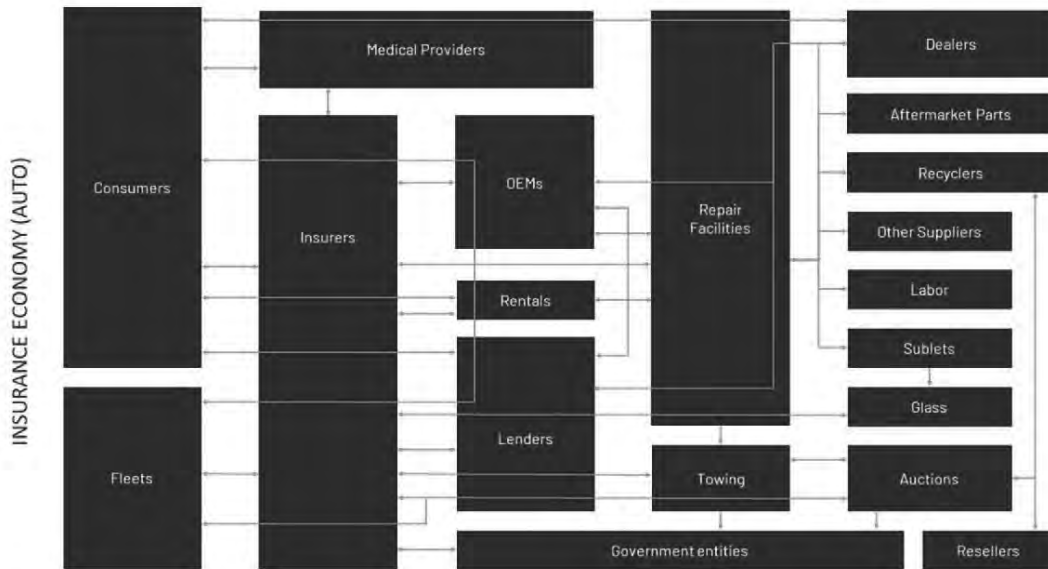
INSURANCE ECONOMY (AUTO)

Consumers

Medical Providers

Insurers

OEMs

Repair Facilities

Dealers

Aftermarket Parts

Recyclers

Other Suppliers

Labor

Sublets

Glass

Rentals

Lenders

Fleets

Towing

Auctions

Government entities

Resellers